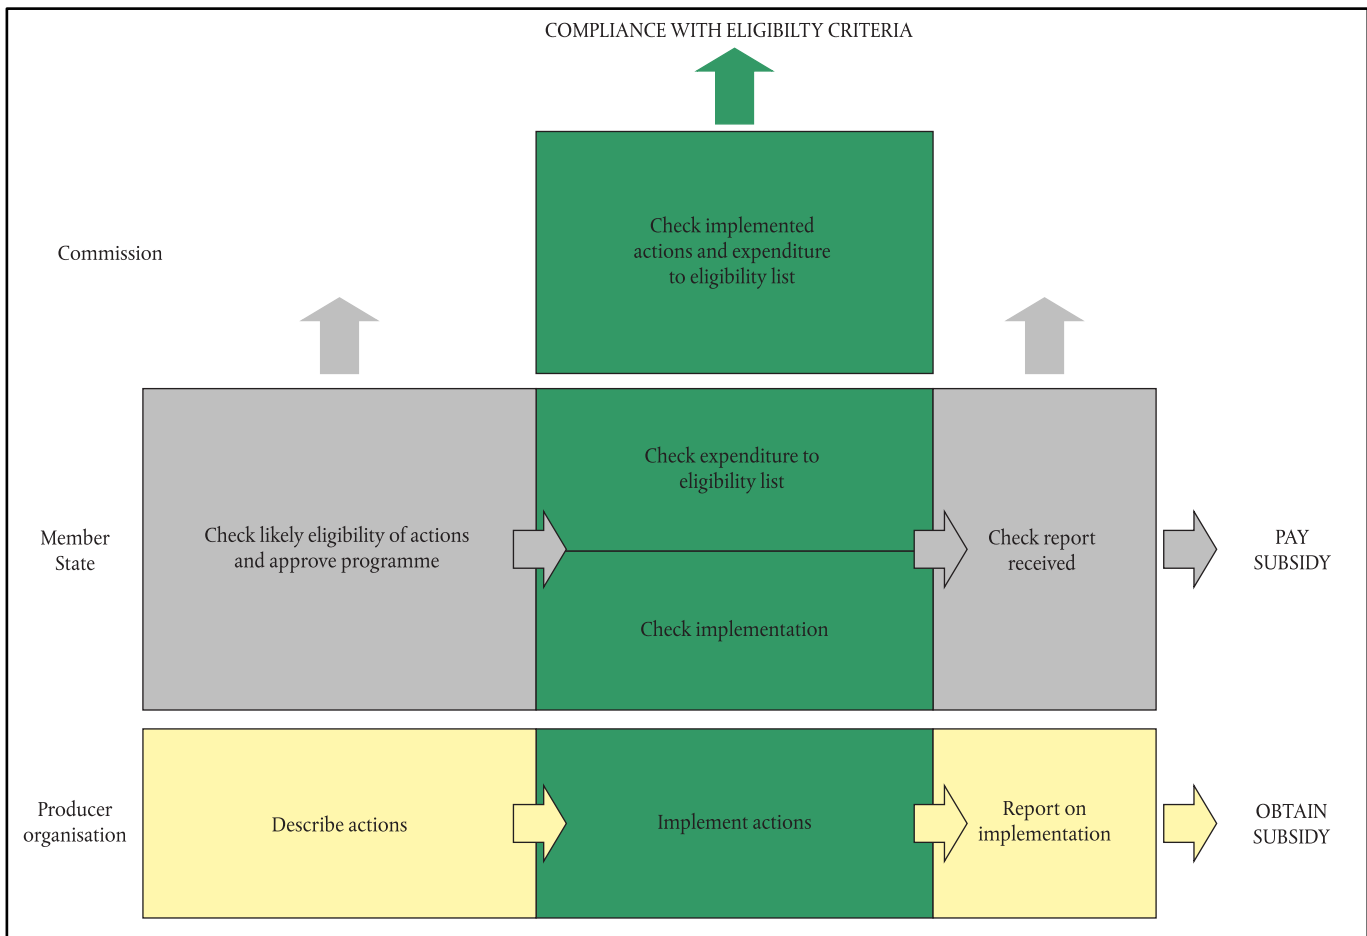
COMPLIANCE WITH ELIGIBILTY CRITERIA

Commission

Check implemented actions and expenditure to eligibility list

Member State

Check likely eligibility of actions and approve programme

Check expenditure to eligibility list

Check implementation

Check report received

PAY SUBSIDY

Producer organisation

Describe actions

Implement actions

Report on implementation

OBTAIN SUBSIDY